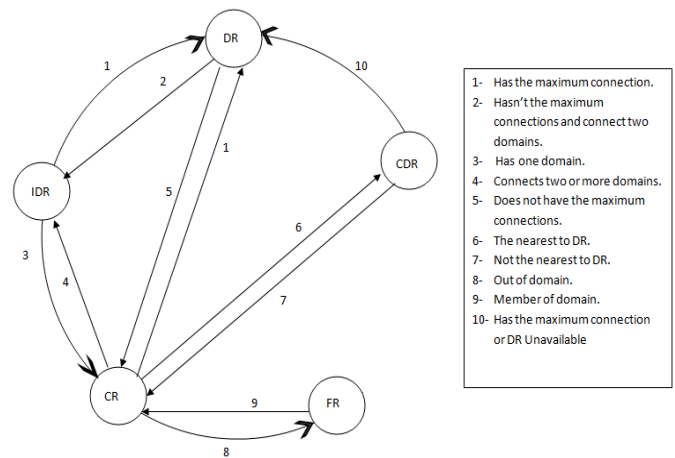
DR

1

2

10

1

CDR

IDR

5

6

3

4

7

CR

9

FR

8

1- Has the maximum connection.
2- Hasn't the maximum connections and connect two domains.
3- Has one domain.
4- Connects two or more domains.
5- Does not have the maximum connections.
6- The nearest to DR.
7- Not the nearest to DR.
8- Out of domain.
9- Member of domain.
10- Has the maximum connection or DR Unavailable